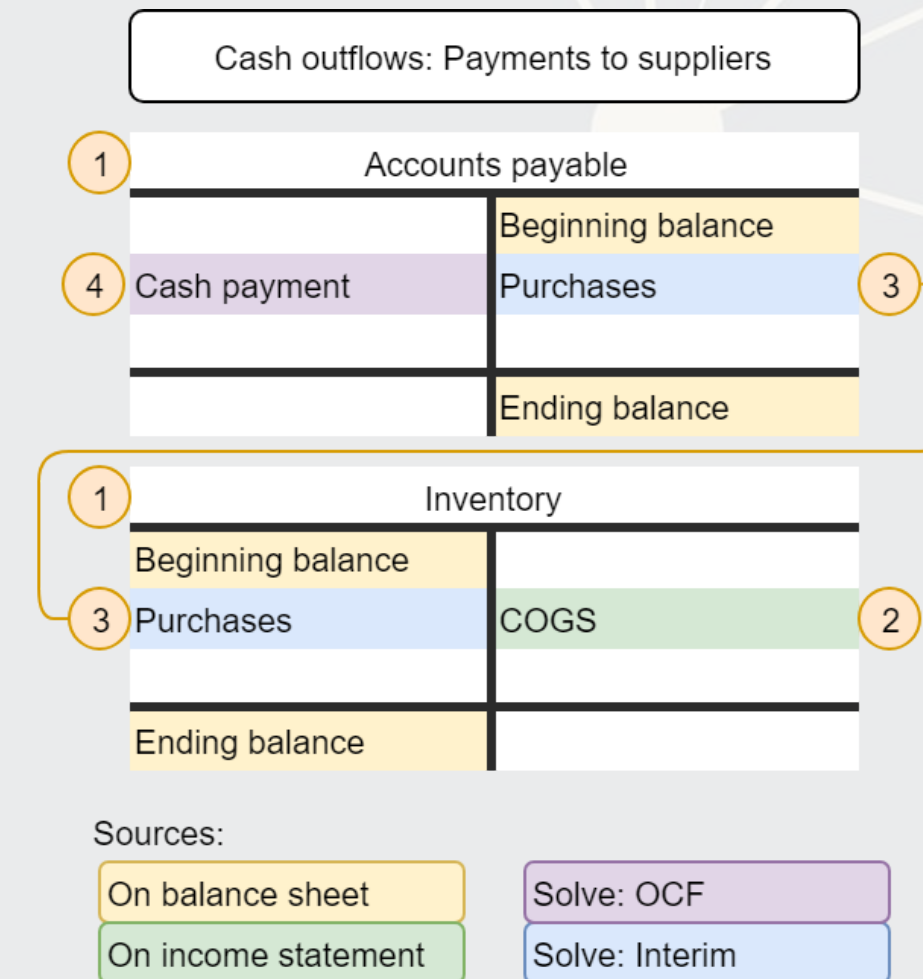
Cash outflows: Payments to suppliers

1 Accounts payable

| | |
|---|---|
| | Beginning balance |
| 4 Cash payment | Purchases 3 |
| | |
| | Ending balance |

1 Inventory

| | |
|---|---|
| Beginning balance | |
| 3 Purchases | COGS 2 |
| | |
| Ending balance | |

Sources:

On balance sheet

Solve: OCF

On income statement

Solve: Interim